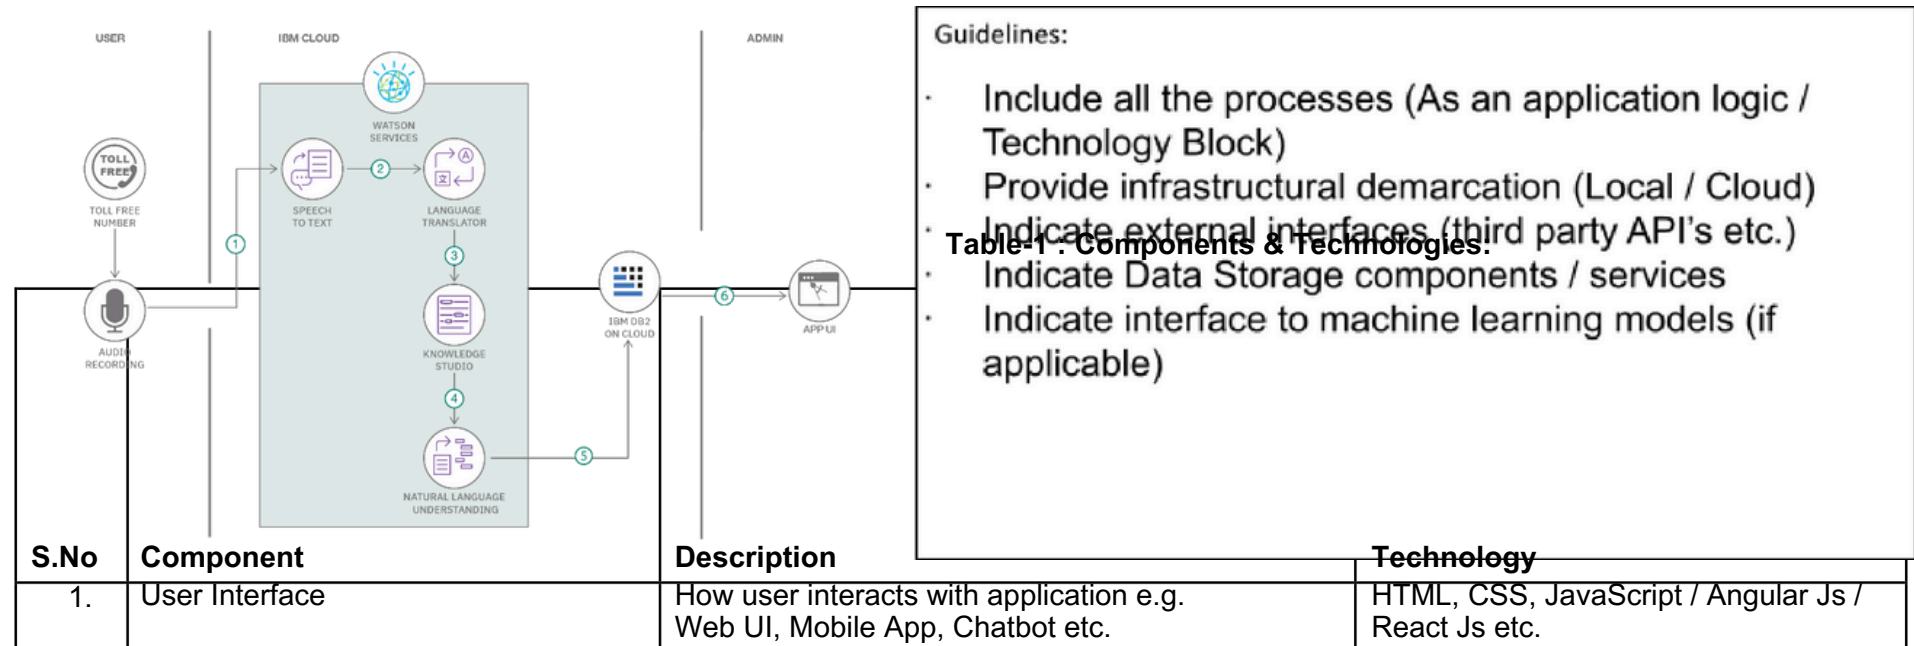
USER

IBM CLOUD

ADMIN

WATSON SERVICES

TOLL FREE

TOLL FREE NUMBER

SPEECH TO TEXT

2

LANGUAGE TRANSLATOR

1

3

AUDIO RECORDING

KNOWLEDGE STUDIO

IBM DB2 ON CLOUD

6

APP UI

4

NATURAL LANGUAGE UNDERSTANDING

5

Guidelines:

- Include all the processes (As an application logic / Technology Block)
- Provide infrastructural demarcation (Local / Cloud)
- Indicate external interfaces (third party API's etc.)
- Indicate Data Storage components / services
- Indicate interface to machine learning models (if applicable)

Table-1 : Components & Technologies:

| S.No | Component | Description | Technology |
|---|---|---|---|
| 1. | User Interface | How user interacts with application e.g. Web UI, Mobile App, Chatbot etc. | HTML, CSS, JavaScript / Angular Js / React Js etc. |